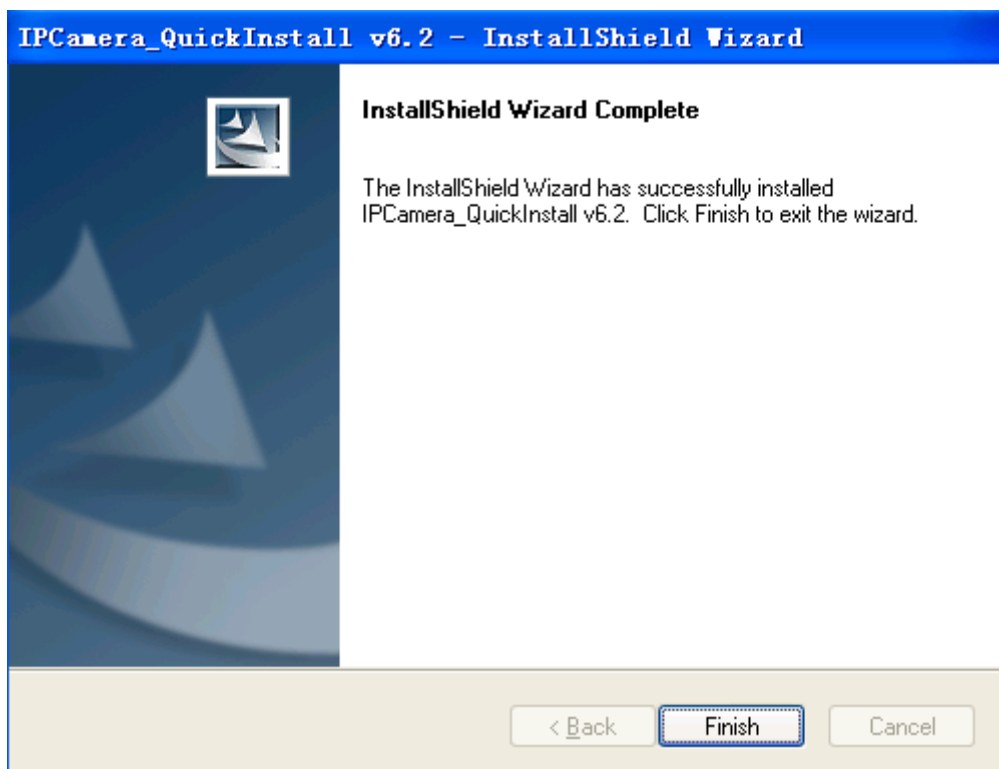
IPCamera_QuickInstall v6.2 - InstallShield Wizard

InstallShield Wizard Complete

The InstallShield Wizard has successfully installed IPCamera_QuickInstall v6.2. Click Finish to exit the wizard.

< Back

Finish

Cancel